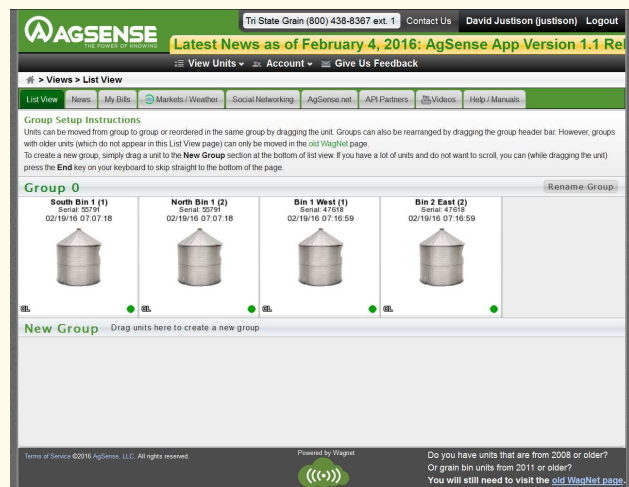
AGSENSE
THE POWER OF KNOWING

Tri State Grain (800) 438-8367 ext. 1 Contact Us David Justison (justison) Logout

Latest News as of February 4, 2016: AgSense App Version 1.1 Rel

View Units Account Give Us Feedback

> Views > List View

List View | News | My Bills | Markets / Weather | Social Networking | AgSense.net | API Partners | Videos | Help / Manuals

Group Setup Instructions
Units can be moved from group to group or reordered in the same group by dragging the unit. Groups can also be rearranged by dragging the group header bar. However, groups with older units (which do not appear in this List View page) can only be moved in the old WagNet page.
To create a new group, simply drag a unit to the New Group section at the bottom of list view. If you have a lot of units and do not want to scroll, you can (while dragging the unit) press the End key on your keyboard to skip straight to the bottom of the page.

Group 0
Rename Group

South Bin 1 (1)
Serial: 55791
02/19/16 07:07:18
GL

North Bin 1 (2)
Serial: 55791
02/19/16 07:07:18
GL

Bin 1 West (1)
Serial: 47618
02/19/16 07:16:59
GL

Bin 2 East (2)
Serial: 47618
02/19/16 07:16:59
GL

New Group Drag units here to create a new group

Terms of Service ©2016 AgSense, LLC. All rights reserved.

Powered by Wagnet

Do you have units that are from 2008 or older?
Or grain bin units from 2011 or older?
You will still need to visit the old WagNet page.